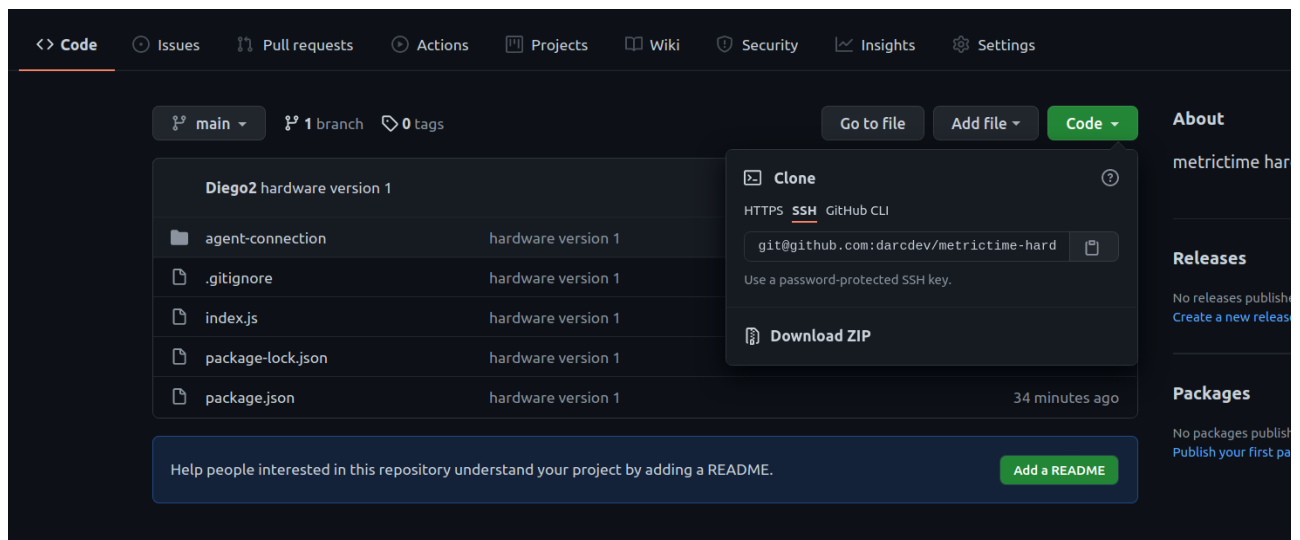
<> Code Issues Pull requests Actions Projects Wiki Security Insights Settings

main 1 branch 0 tags

Go to file Add file Code

About

metrictime har

Diego2 hardware version 1

agent-connection hardware version 1

.gitignore hardware version 1

index.js hardware version 1

package-lock.json hardware version 1

package.json hardware version 1 34 minutes ago

Clone

HTTPS SSH GitHub CLI

git@github.com:darcdev/metrictime-hard

Use a password-protected SSH key.

Download ZIP

Releases

No releases publishe

Create a new releas

Packages

No packages publish

Publish your first pa

Help people interested in this repository understand your project by adding a README.

Add a README